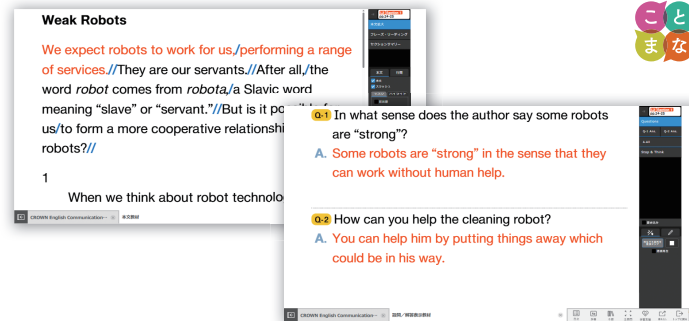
Weak Robots

We expect robots to work for us,/performing a range of services.//They are our servants.//After all,/the word *robot* comes from *robota*,/a Slavic word meaning "slave" or "servant."//But is it po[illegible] us/to form a more cooperative relationshi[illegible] robots?//

1

When we think about robot technolo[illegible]

CROWN English Communication... 本文教材

フレーズ・リーディング

センテンスリーディング

Q-1 In what sense does the author say some robots are "strong"?

A. Some robots are "strong" in the sense that they can work without human help.

Q-2 How can you help the cleaning robot?

A. You can help him by putting things away which could be in his way.

CROWN English Communication... 説問／解答表示教材

こ と ま な